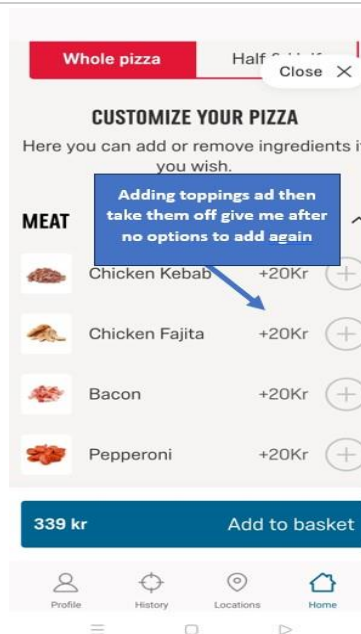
Whole pizza

Half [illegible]

Close ✕

CUSTOMIZE YOUR PIZZA

Here you can add or remove ingredients i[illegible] you wish.

Adding toppings ad then take them off give me after no options to add again

MEAT

Chicken Kebab +20Kr +

Chicken Fajita +20Kr +

Bacon +20Kr +

Pepperoni +20Kr +

339 kr Add to basket

Profile History Locations Home